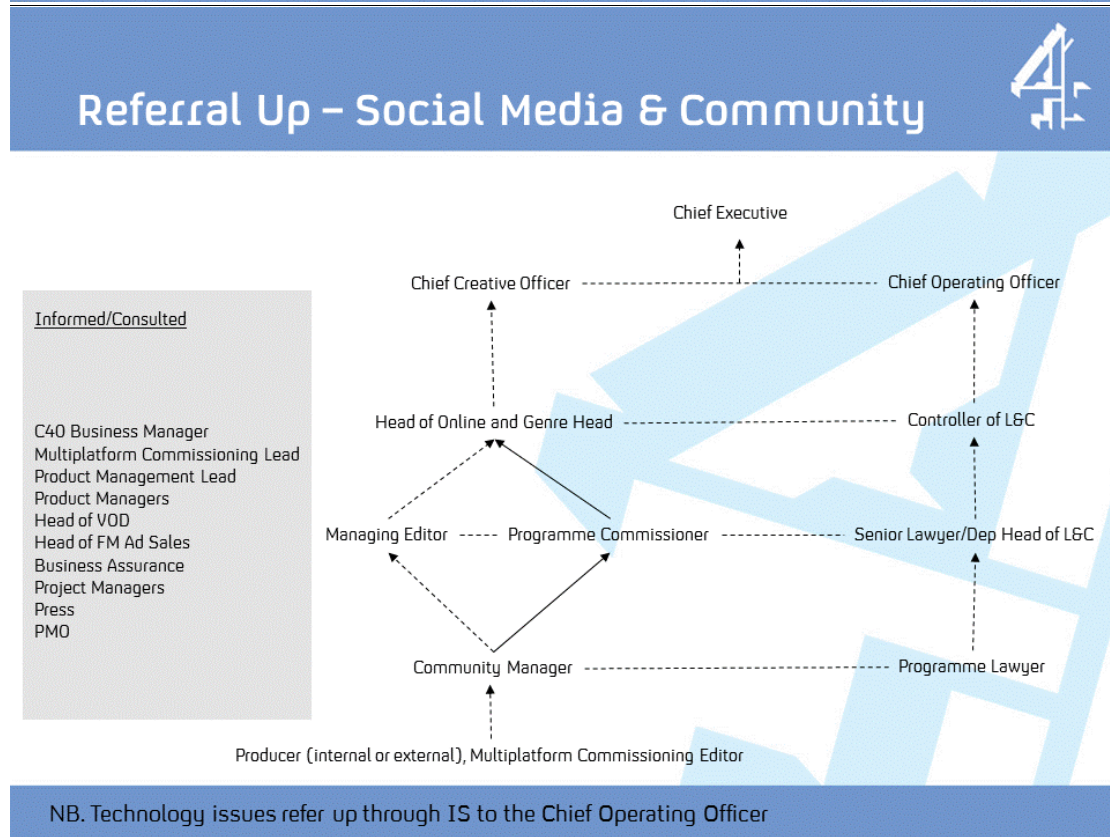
Referral Up – Social Media & Community

Informed/Consulted

C40 Business Manager
Multiplatform Commissioning Lead
Product Management Lead
Product Managers
Head of VOD
Head of FM Ad Sales
Business Assurance
Project Managers
Press
PMO

Chief Executive

Chief Creative Officer

Chief Operating Officer

Head of Online and Genre Head

Controller of L&C

Managing Editor

Programme Commissioner

Senior Lawyer/Dep Head of L&C

Community Manager

Programme Lawyer

Producer (internal or external), Multiplatform Commissioning Editor

NB. Technology issues refer up through IS to the Chief Operating Officer